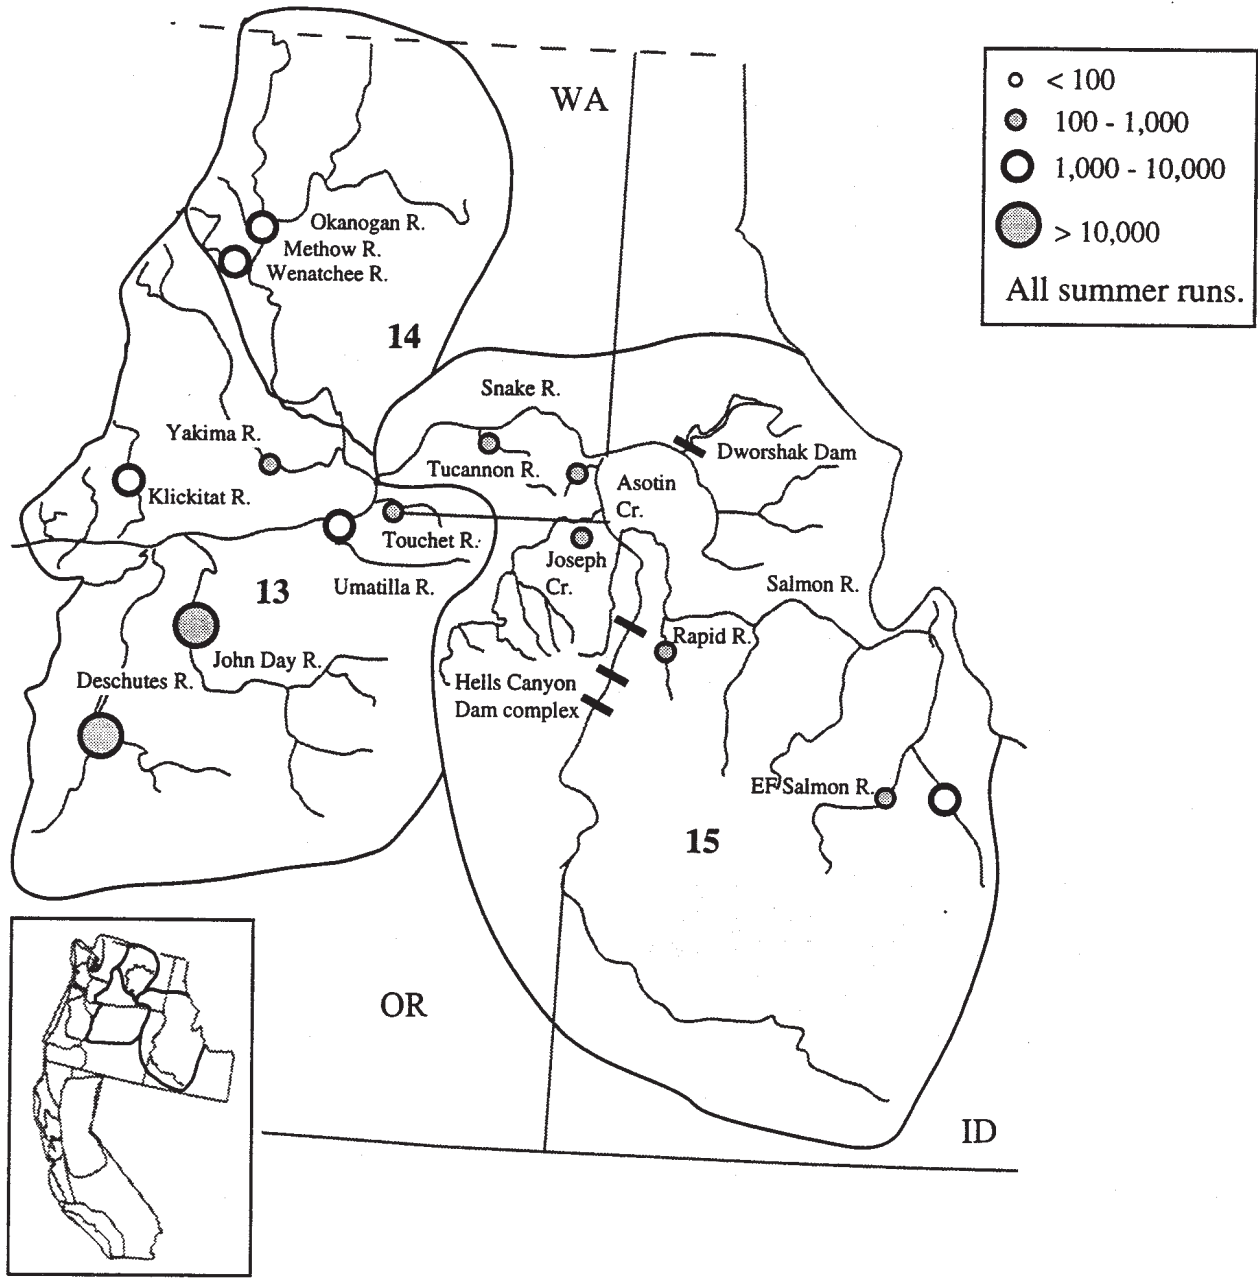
WA

< 100
100 - 1,000
1,000 - 10,000
> 10,000
All summer runs.

Okanogan R.
Methow R.
Wenatchee R.

14

Snake R.

Yakima R.

Tucannon R.

Dworshak Dam

Asotin Cr.

Klickitat R.

Touchet R.

Joseph Cr.

Umatilla R.

13

Salmon R.

Rapid R.

John Day R.

Deschutes R.

Hells Canyon Dam complex

EF Salmon R.

15

OR

ID